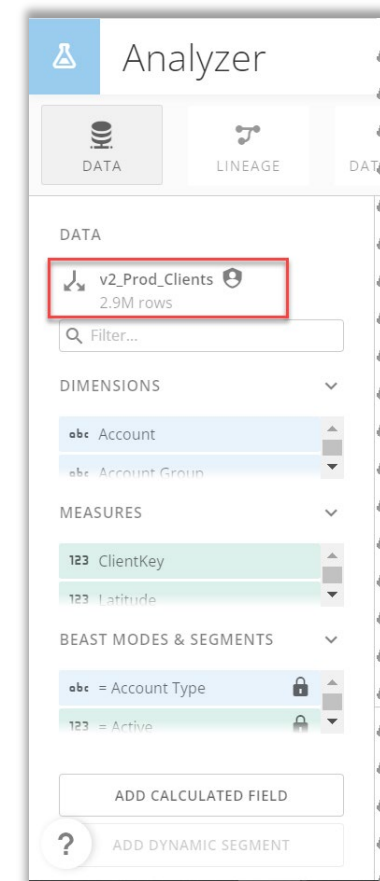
Analyzer

DATA
LINEAGE
DAT

DATA

v2_Prod_Clients
2.9M rows

Filter...

DIMENSIONS

abc Account
abc Account Group

MEASURES

123 ClientKey
123 Latitude

BEAST MODES & SEGMENTS

abc = Account Type
123 = Active

ADD CALCULATED FIELD

?
ADD DYNAMIC SEGMENT